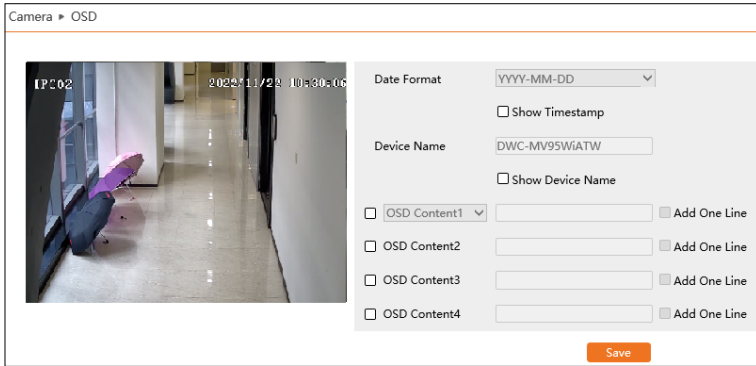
Camera ▸ OSD

IPC02 2022/11/22 10:30:06

Date Format YYYY-MM-DD

Show Timestamp

Device Name DWC-MV95WiATW

Show Device Name

OSD Content1 Add One Line

OSD Content2 Add One Line

OSD Content3 Add One Line

OSD Content4 Add One Line

Save